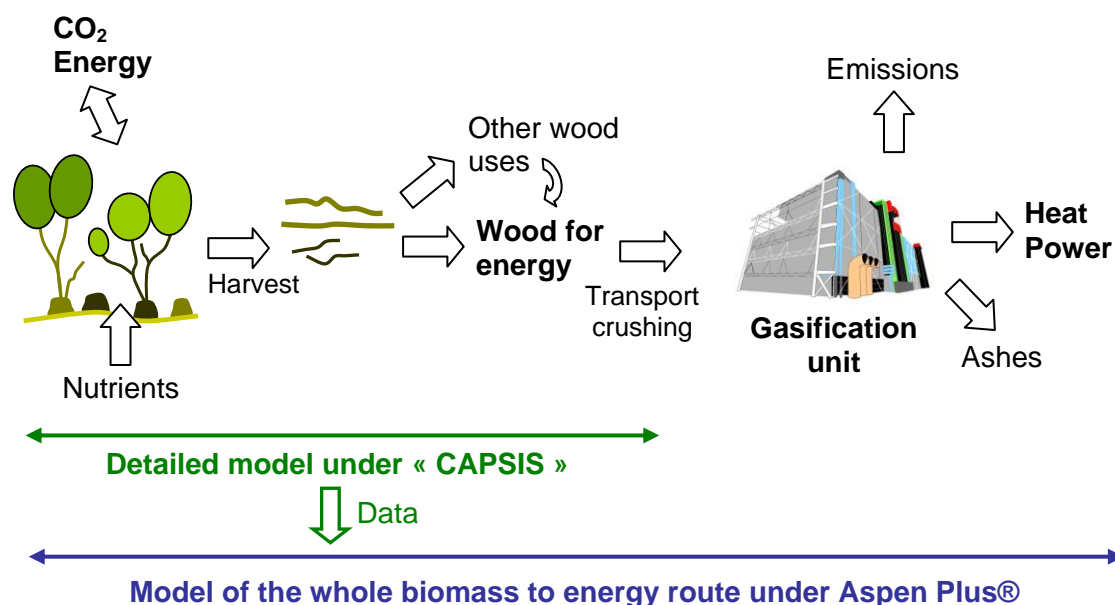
$CO_2$
Energy

Nutrients

Harvest

Other wood uses

Wood for energy

Transport crushing

Emissions

Gasification unit

Heat
Power

Ashes

Detailed model under « CAPSIS »

Data

Model of the whole biomass to energy route under Aspen Plus®